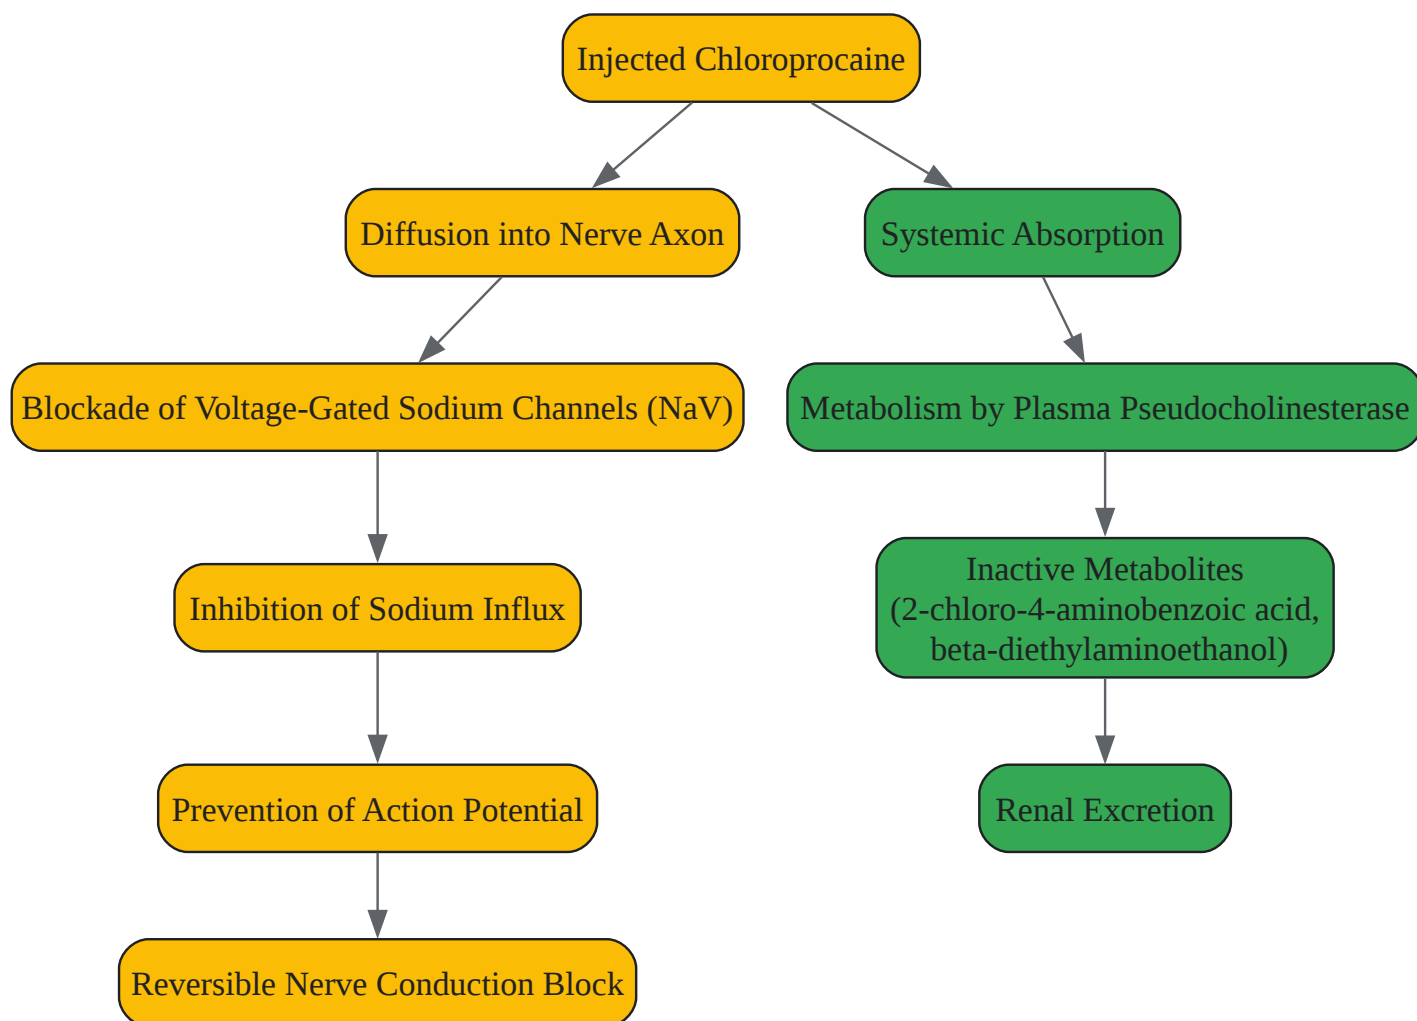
Injected Chloroprocaine

Diffusion into Nerve Axon

Systemic Absorption

Blockade of Voltage-Gated Sodium Channels (NaV)

Metabolism by Plasma Pseudocholinesterase

Inhibition of Sodium Influx

Inactive Metabolites (2-chloro-4-aminobenzoic acid, beta-diethylaminoethanol)

Prevention of Action Potential

Renal Excretion

Reversible Nerve Conduction Block